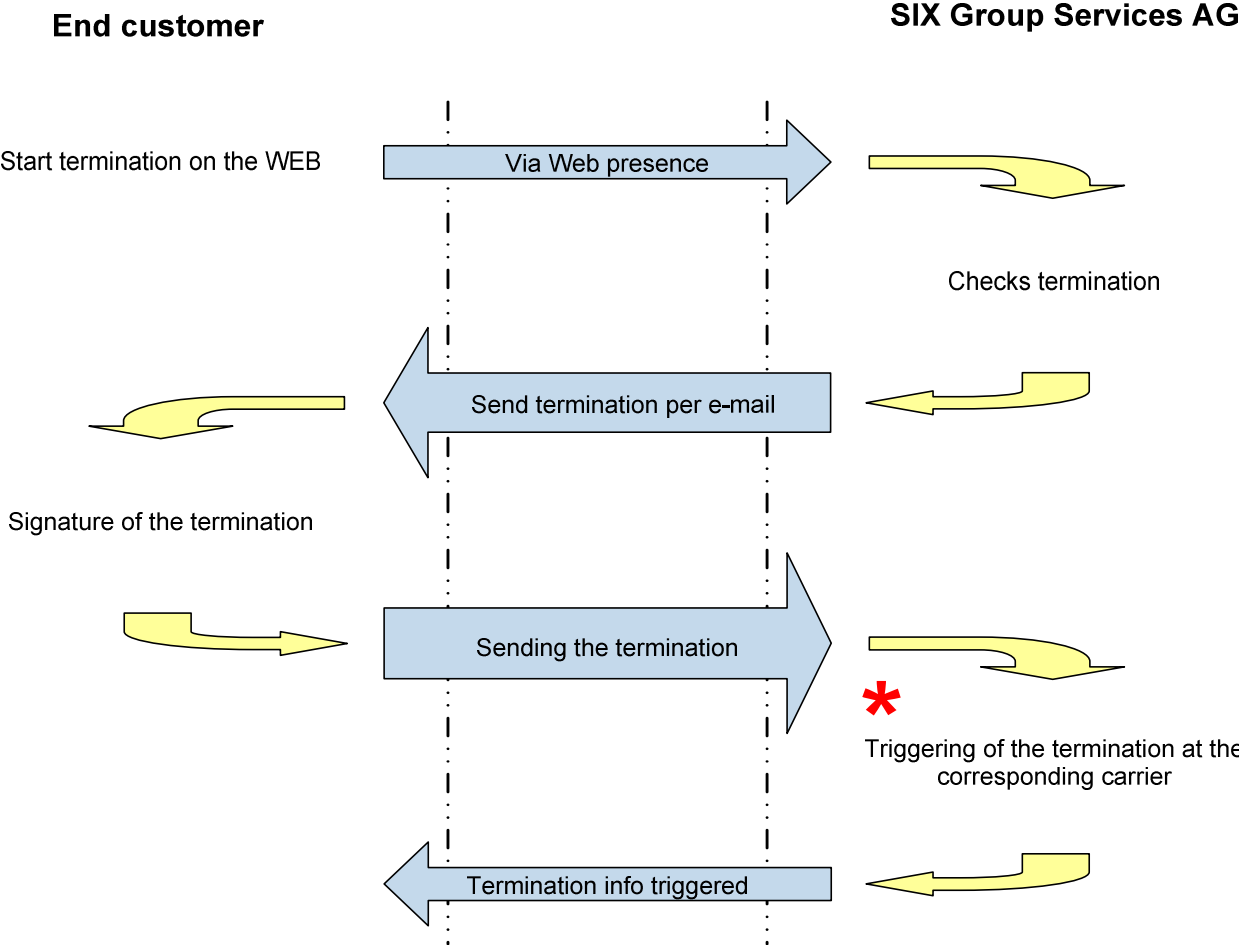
End customer

SIX Group Services AG

Start termination on the WEB

Via Web presence

Checks termination

Send termination per e-mail

Signature of the termination

Sending the termination

*

Triggering of the termination at the corresponding carrier

Termination info triggered